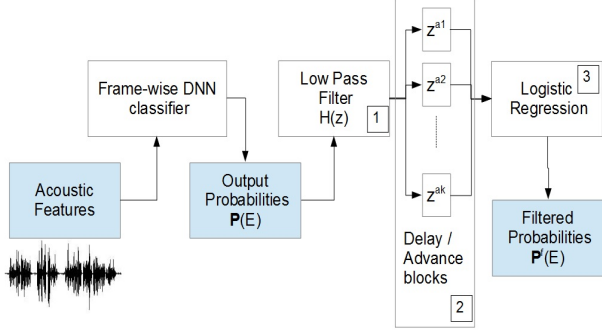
Frame-wise DNN classifier

Acoustic Features

Output Probabilities **P**(E)

Low Pass Filter H(z)

1

$z^{a1}$

$z^{a2}$

$z^{ak}$

Delay / Advance blocks

2

Logistic Regression

3

Filtered Probabilities $\mathbf{P}'(E)$